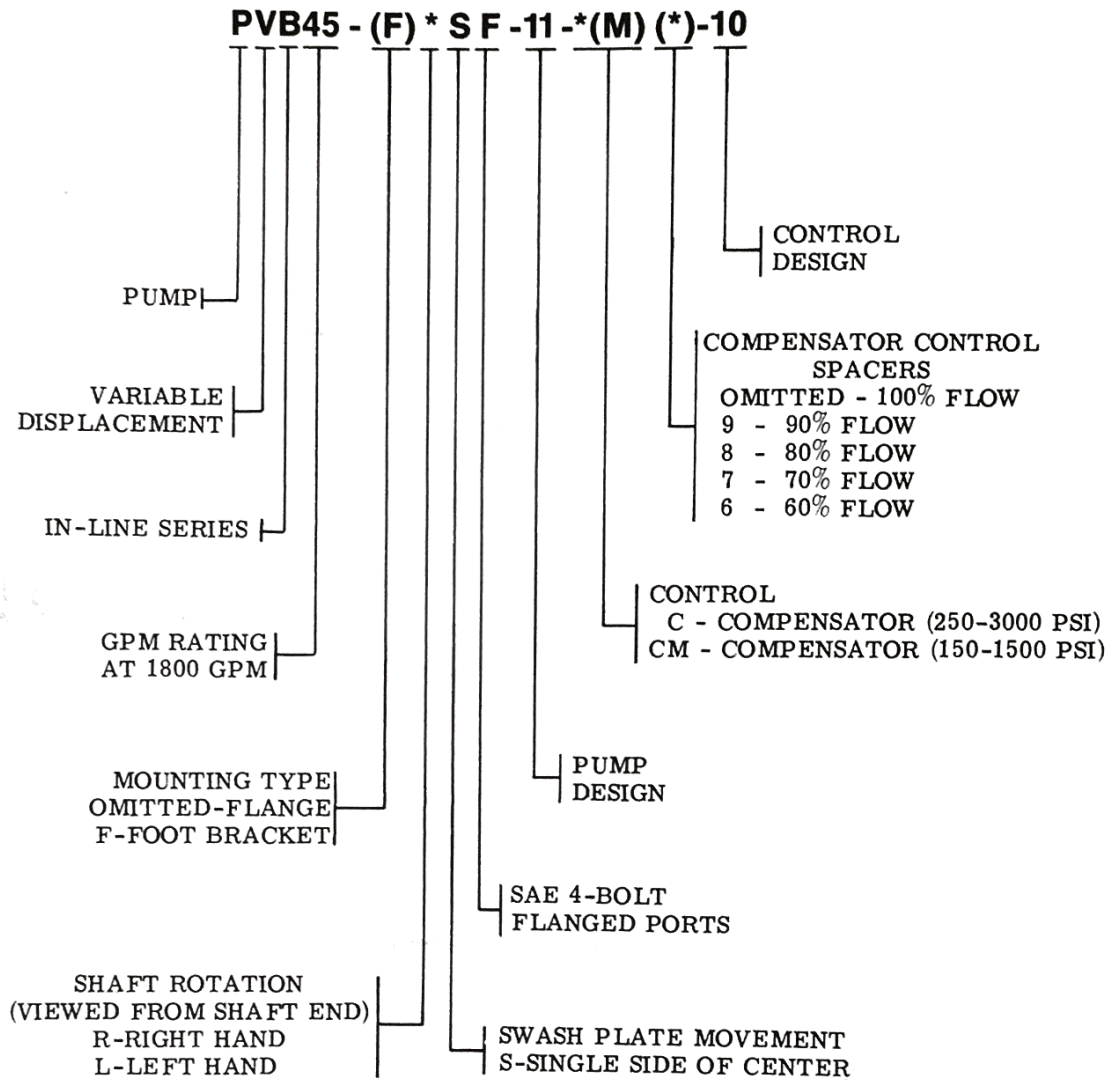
PVB45 - (F) * S F -11 -*(M) (*)-10

CONTROL DESIGN

PUMP

COMPENSATOR CONTROL SPACERS
OMITTED - 100% FLOW
9 - 90% FLOW
8 - 80% FLOW
7 - 70% FLOW
6 - 60% FLOW

VARIABLE DISPLACEMENT

IN-LINE SERIES

CONTROL
C - COMPENSATOR (250-3000 PSI)
CM - COMPENSATOR (150-1500 PSI)

GPM RATING AT 1800 GPM

PUMP DESIGN

MOUNTING TYPE
OMITTED-FLANGE
F-FOOT BRACKET

SAE 4-BOLT FLANGED PORTS

SHAFT ROTATION
(VIEWED FROM SHAFT END)
R-RIGHT HAND
L-LEFT HAND

SWASH PLATE MOVEMENT
S-SINGLE SIDE OF CENTER